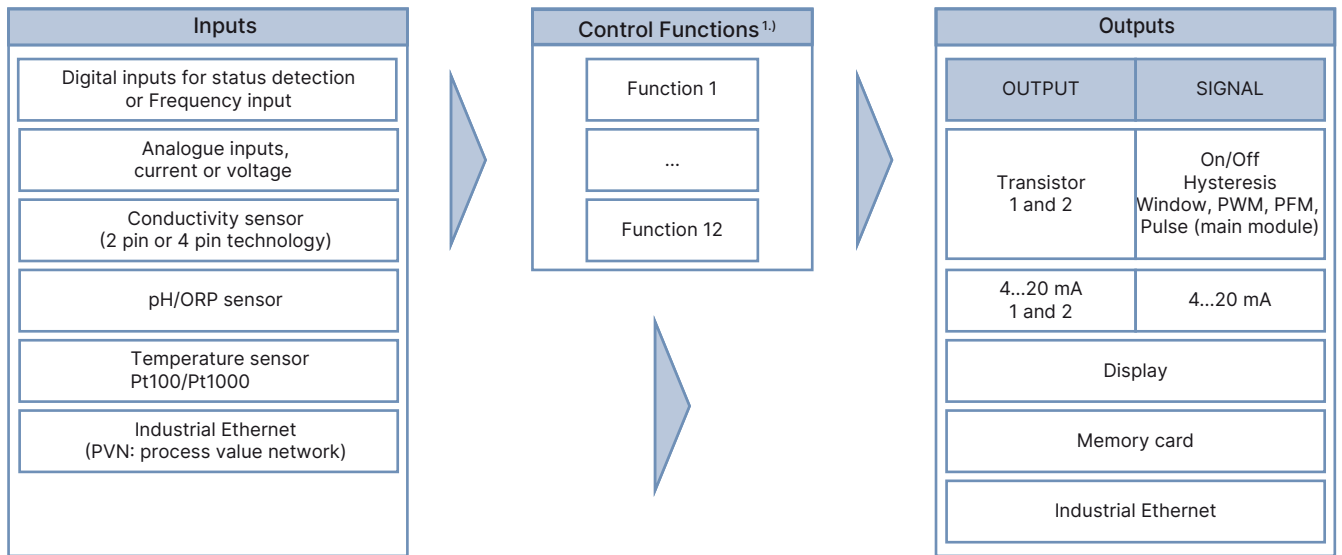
Inputs

Digital inputs for status detection or Frequency input

Analogue inputs, current or voltage

Conductivity sensor (2 pin or 4 pin technology)

pH/ORP sensor

Temperature sensor Pt100/Pt1000

Industrial Ethernet (PVN: process value network)

Control Functions $^{1.)}$

Function 1

...

Function 12

Outputs

| OUTPUT | SIGNAL |
|---|---|
| Transistor 1 and 2 | On/Off Hysteresis Window, PWM, PFM, Pulse (main module) |
| 4...20 mA 1 and 2 | 4...20 mA |

Display

Memory card

Industrial Ethernet